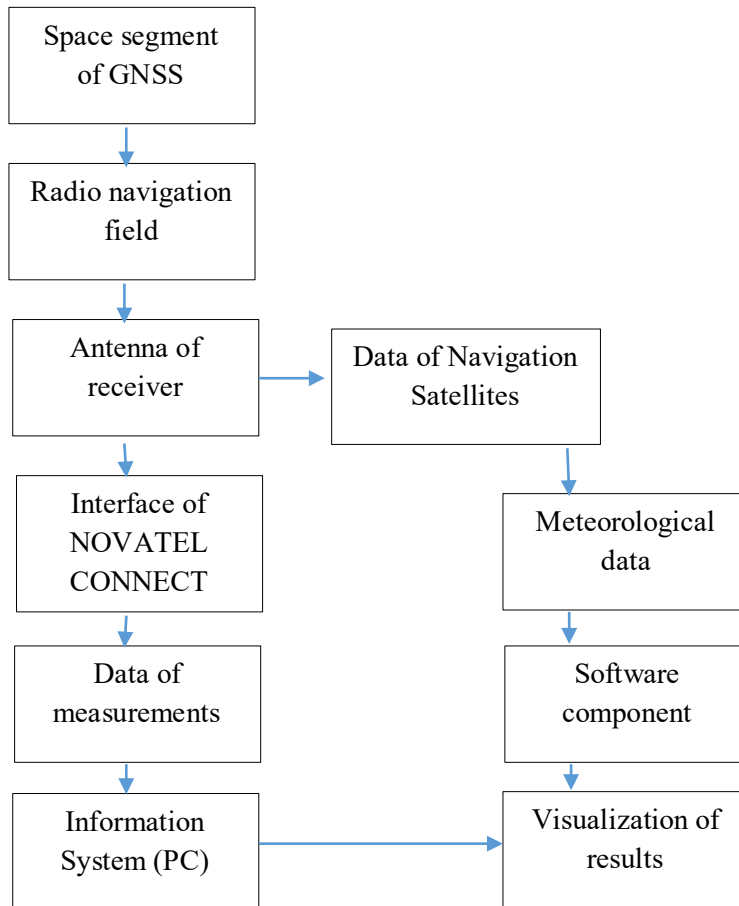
Space segment of GNSS

Radio navigation field

Antenna of receiver

Data of Navigation Satellites

Interface of NOVATEL CONNECT

Meteorological data

Data of measurements

Software component

Information System (PC)

Visualization of results